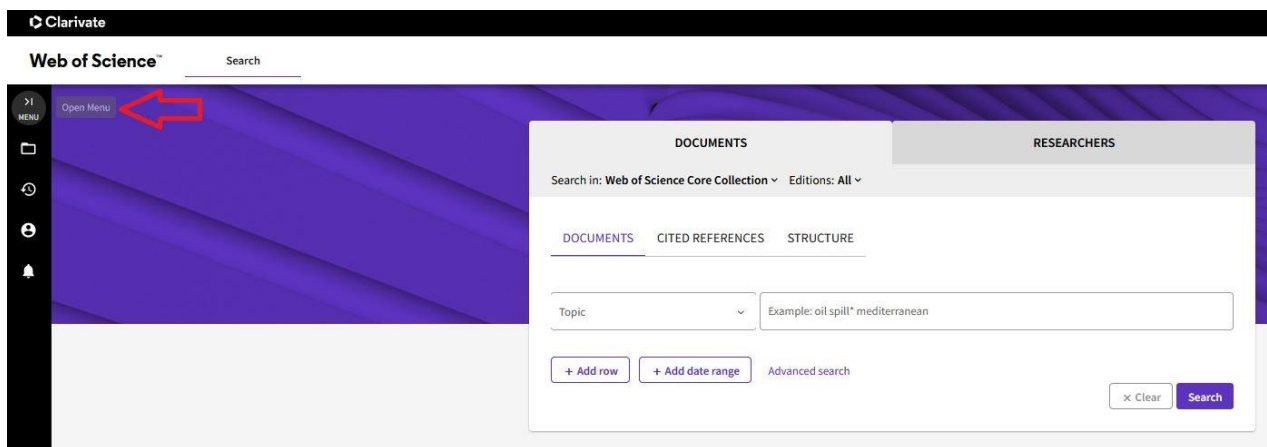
Clarivate

Web of Science™

Search

>I
MENU

Open Menu

DOCUMENTS

RESEARCHERS

Search in: Web of Science Core Collection ⌄ Editions: All ⌄

DOCUMENTS CITED REFERENCES STRUCTURE

Topic

Example: oil spill* mediterranean

+ Add row

+ Add date range

Advanced search

× Clear

Search